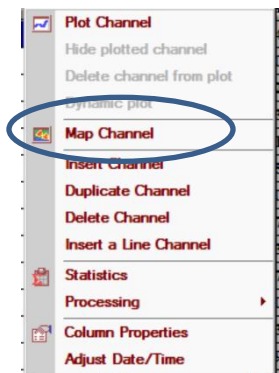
Plot Channel
Hide plotted channel
Delete channel from plot
Dynamic plot
Map Channel
Insert Channel
Duplicate Channel
Delete Channel
Insert a Line Channel
Statistics
Processing
Column Properties
Adjust Date/Time